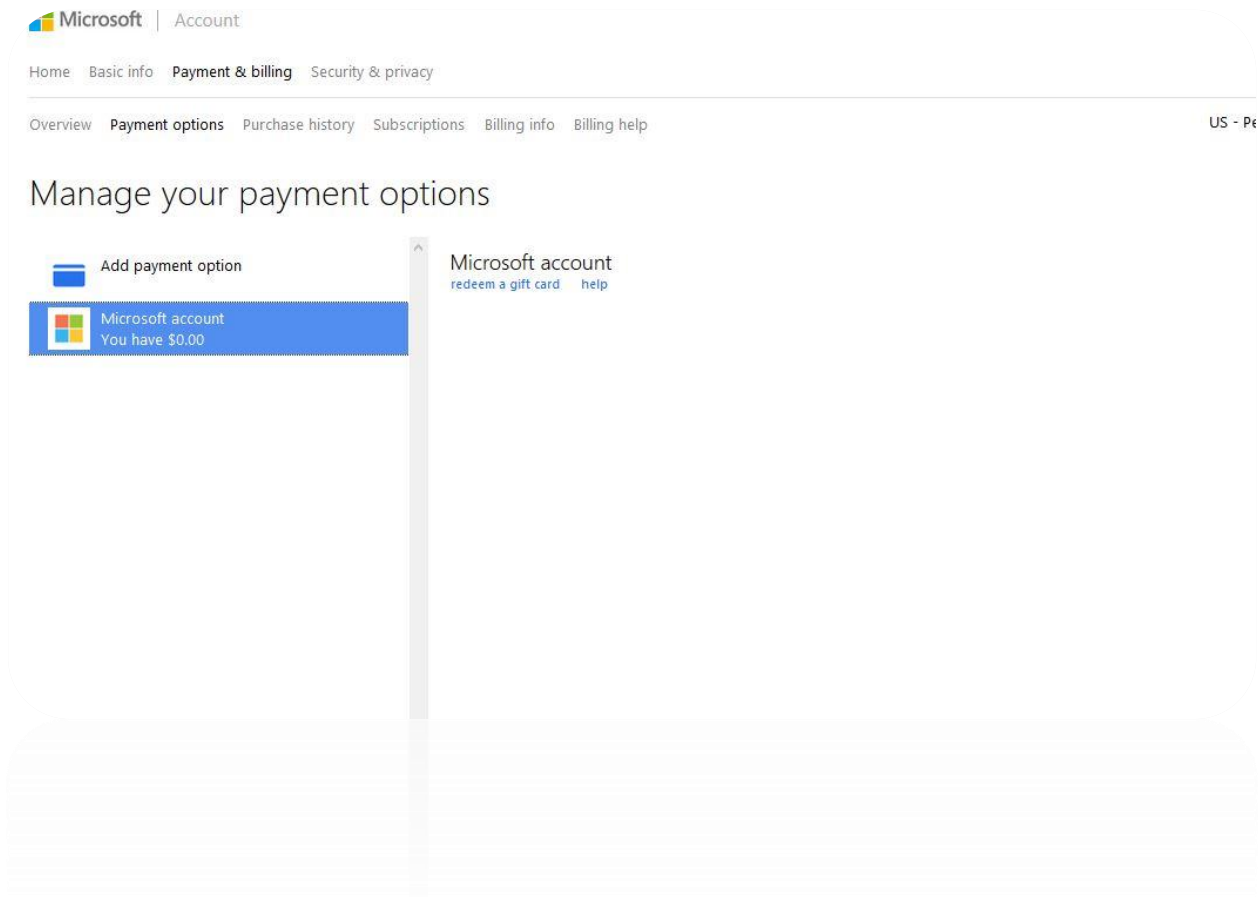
Microsoft | Account

Home Basic info Payment & billing Security & privacy

Overview Payment options Purchase history Subscriptions Billing info Billing help

US - Pe

Manage your payment options

Add payment option

Microsoft account
You have $0.00

Microsoft account
redeem a gift card help